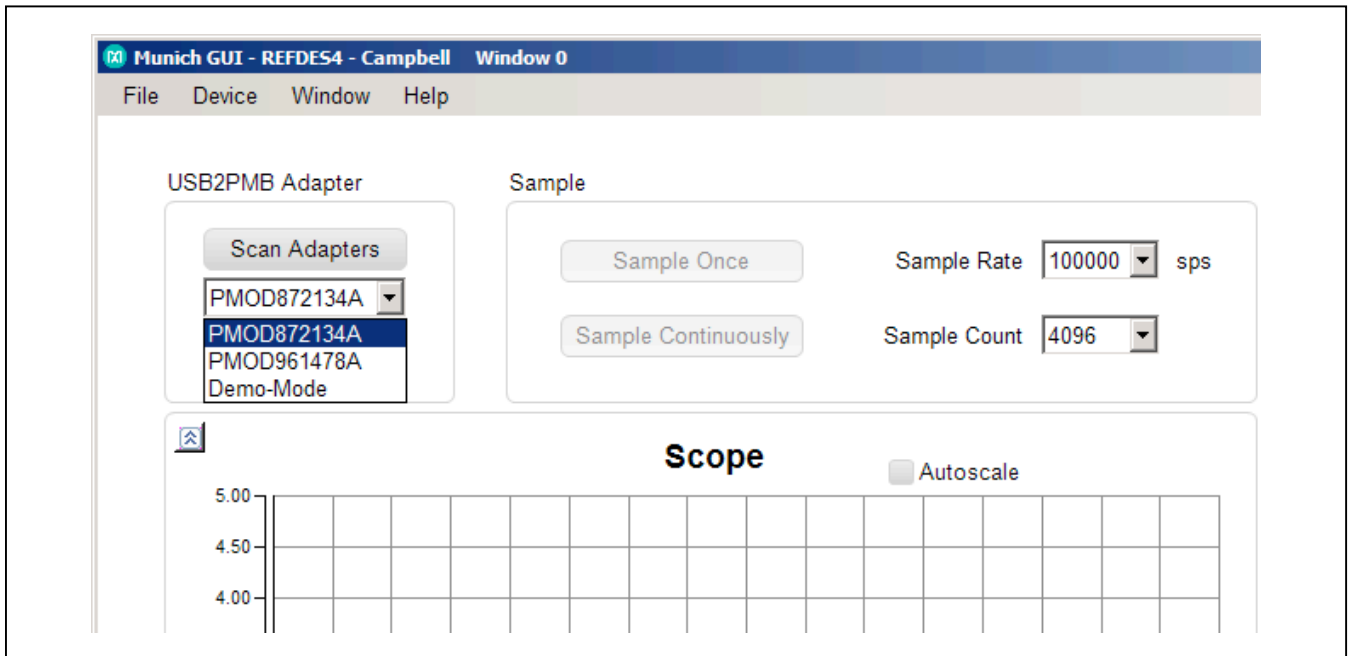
Munich GUI - REFDES4 - Campbell Window 0

File Device Window Help

USB2PMB Adapter

Scan Adapters

PMOD872134A

PMOD872134A
PMOD961478A
Demo-Mode

Sample

Sample Once

Sample Continuously

Sample Rate 100000 sps

Sample Count 4096

Scope

Autoscale

5.00
4.50
4.00